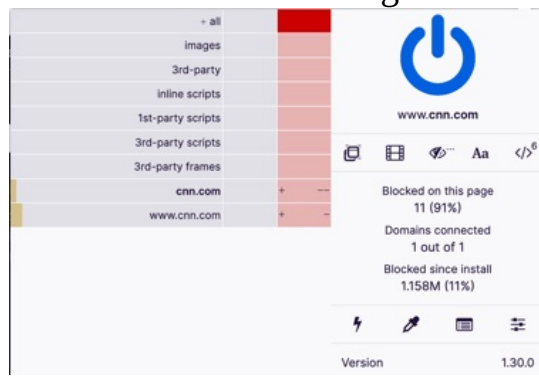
+ all
images
3rd-party
inline scripts
1st-party scripts
3rd-party scripts
3rd-party frames
cnn.com + --
www.cnn.com + -

www.cnn.com

Aa </>$^6$

Blocked on this page
11 (91%)
Domains connected
1 out of 1
Blocked since install
1.158M (11%)

Version 1.30.0